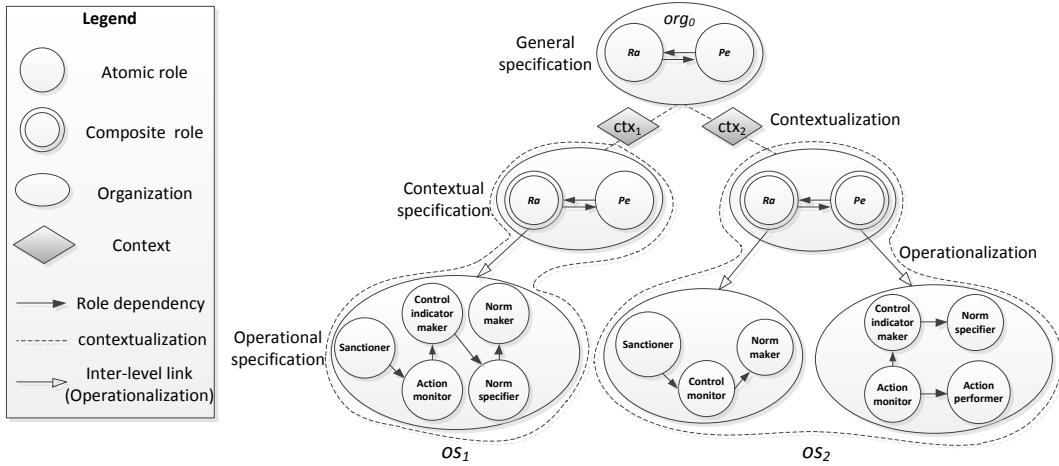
Legend

Atomic role

Composite role

Organization

Context

Role dependency

contextualization

Inter-level link (Operationalization)

$org_0$

General specification

Ra

Pe

$ctx_1$

$ctx_2$

Contextualization

Contextual specification

Ra

Pe

Ra

Pe

Operationalization

Operational specification

Sanctioner

Control indicator maker

Norm maker

Action monitor

Norm specifier

Sanctioner

Control monitor

Norm maker

Control indicator maker

Norm specifier

Action monitor

Action performer

$os_1$

$os_2$